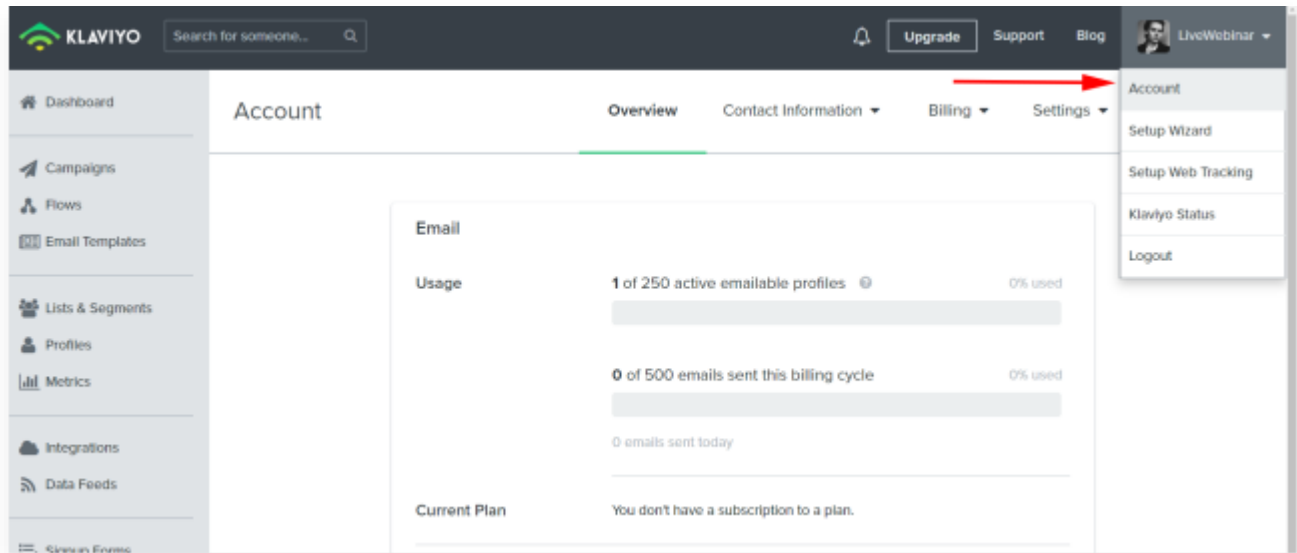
KLAVIYO Search for someone... Upgrade Support Blog LiveWebinar

Account
Setup Wizard
Setup Web Tracking
Klaviyo Status
Logout

Dashboard

Campaigns
Flows
Email Templates

Lists & Segments
Profiles
Metrics

Integrations
Data Feeds

Signup Forms

Account

Overview Contact Information Billing Settings

Email

Usage

1 of 250 active emailable profiles 0% used

0 of 500 emails sent this billing cycle 0% used

0 emails sent today

Current Plan

You don't have a subscription to a plan.